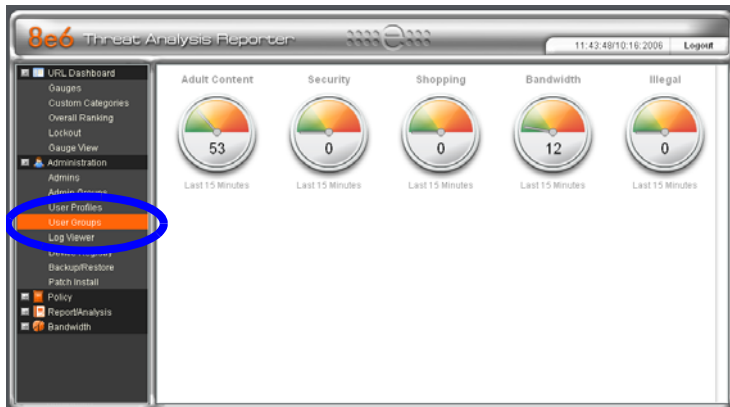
8e6 Threat Analysis Reporter

11:43:48/10:16:2006 Logout

URL Dashboard
Gauges
Custom Categories
Overall Ranking
Lockout
Gauge View
Administration
Admins
Admin Groups
User Profiles
User Groups
Log Viewer
Device Registry
Backup/Restore
Patch Install
Policy
Report/Analysis
Bandwidth

Adult Content
53
Last 15 Minutes

Security
0
Last 15 Minutes

Shopping
0
Last 15 Minutes

Bandwidth
12
Last 15 Minutes

Illegal
0
Last 15 Minutes